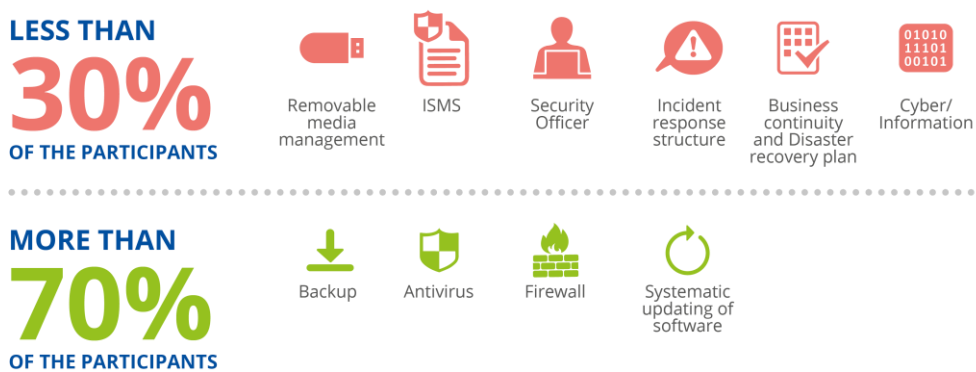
LESS THAN
30%
OF THE PARTICIPANTS

Removable media management

ISMS

Security Officer

Incident response structure

Business continuity and Disaster recovery plan

01010
11101
00101

Cyber/ Information

MORE THAN
70%
OF THE PARTICIPANTS

Backup

Antivirus

Firewall

Systematic updating of software